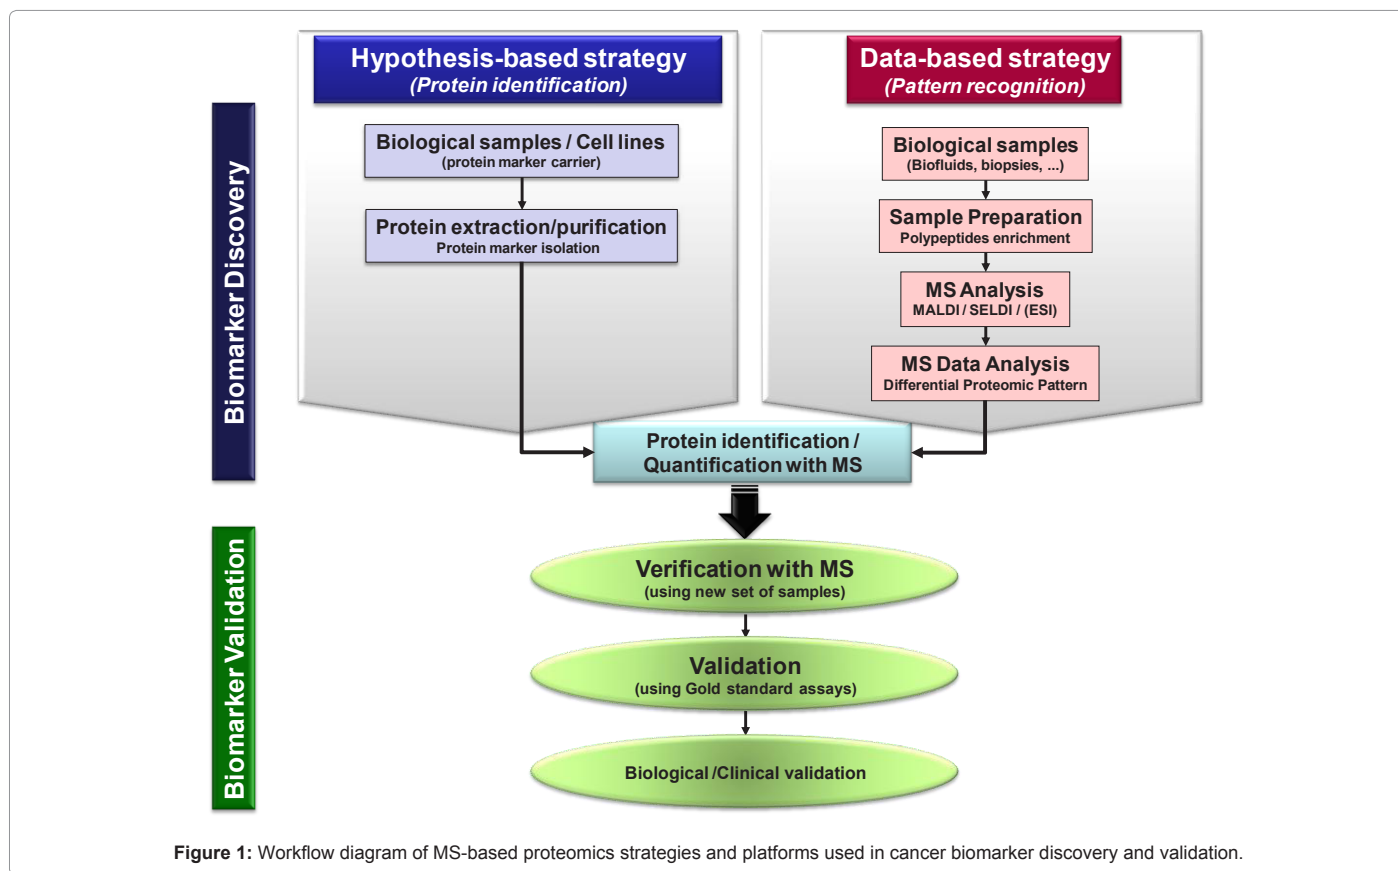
Biomarker Discovery

Hypothesis-based strategy
(Protein identification)

Biological samples / Cell lines
(protein marker carrier)

Protein extraction/purification
Protein marker isolation

Data-based strategy
(Pattern recognition)

Biological samples
(Biofluids, biopsies, ...)

Sample Preparation
Polypeptides enrichment

MS Analysis
MALDI / SELDI / (ESI)

MS Data Analysis
Differential Proteomic Pattern

Protein identification / Quantification with MS

Biomarker Validation

Verification with MS
(using new set of samples)

Validation
(using Gold standard assays)

Biological /Clinical validation

**Figure 1:** Workflow diagram of MS-based proteomics strategies and platforms used in cancer biomarker discovery and validation.